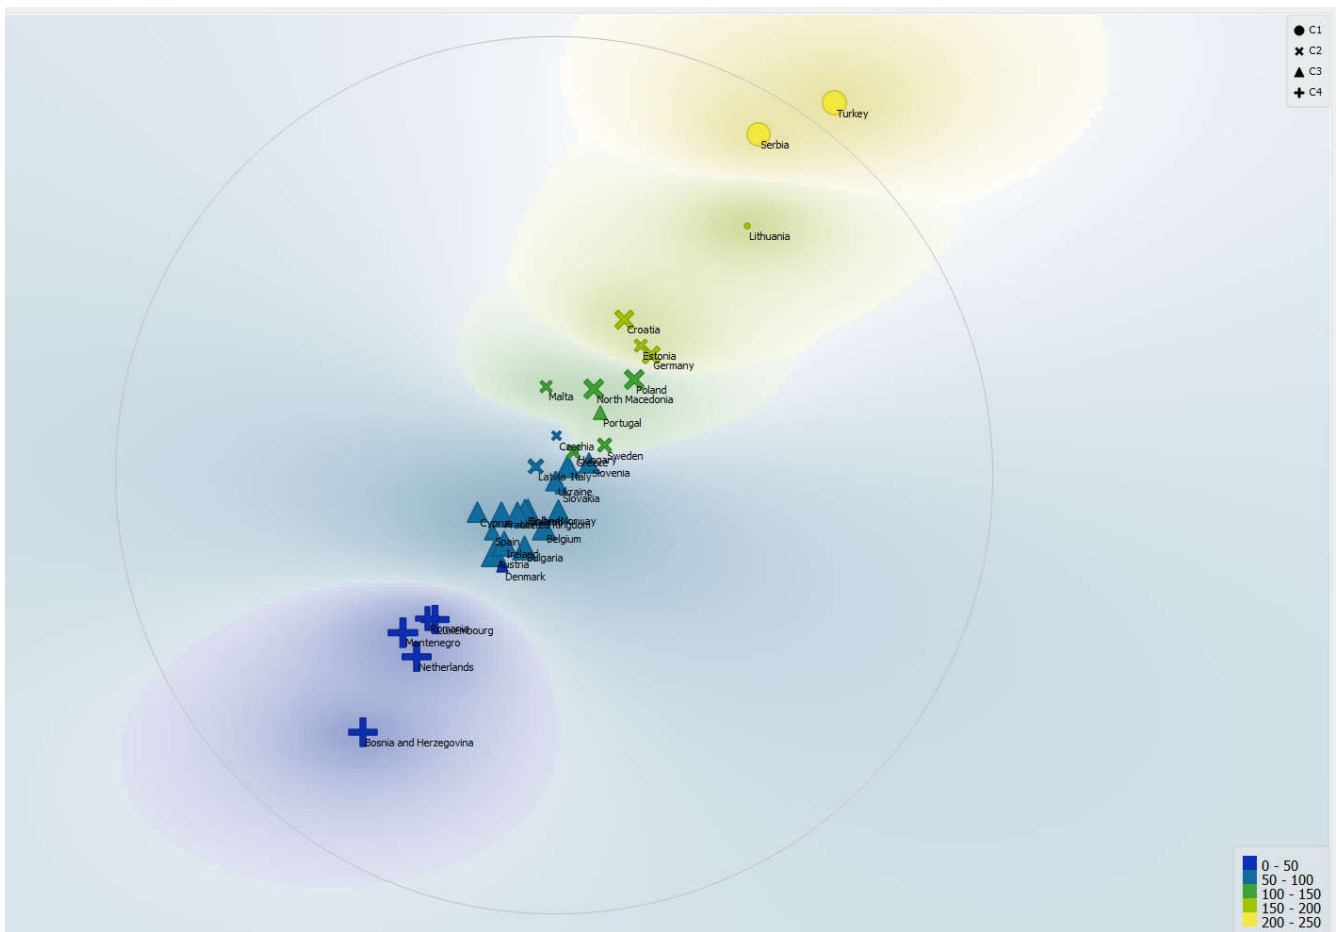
C1
C2
C3
C4

Turkey
Serbia
Lithuania
Croatia
Estonia
Germany
Poland
Malta
North Macedonia
Portugal
Czechia
Sweden
Hungary
Greece
Latvia
Italy
Slovenia
Ukraine
Slovakia
Cyprus
France
Finland
United Kingdom
Norway
Spain
Belgium
Ireland
Bulgaria
Austria
Denmark
Romania
Luxembourg
Montenegro
Netherlands
Bosnia and Herzegovina

0 - 50
50 - 100
100 - 150
150 - 200
200 - 250